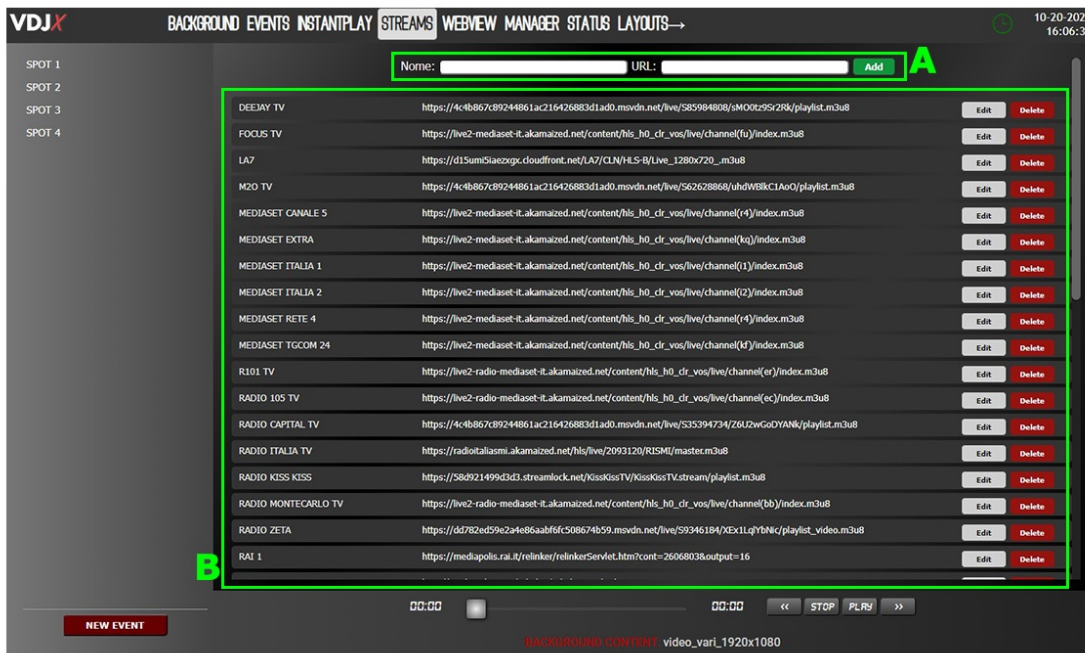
VDJX

BACKGROUND EVENTS INSTANTPLAY STREAMS WEBVIEW MANAGER STATUS LAYOUTS→

10-20-202
16:06:3

SPOT 1
SPOT 2
SPOT 3
SPOT 4

Nome: URL: Add

A

| | | | |
|---|---|---|---|
| DEEJAY TV | https://4c4b867c89244861ac216426883d1ad0.msvdn.net/live/S85984808/sMO0tz9Sr2Rk/playlist.m3u8 | Edit | Delete |
| FOCUS TV | https://live2-mediaset-it.akamaized.net/content/hls_h0_clr_vos/live/channel(fu)/index.m3u8 | Edit | Delete |
| LA7 | https://d15umi5iaezxgx.cloudfront.net/LA7/CLN/HLS-B/Live_1280x720_.m3u8 | Edit | Delete |
| M2O TV | https://4c4b867c89244861ac216426883d1ad0.msvdn.net/live/S62628868/uhdWBlkC1AoO/playlist.m3u8 | Edit | Delete |
| MEDIASET CANALE 5 | https://live2-mediaset-it.akamaized.net/content/hls_h0_clr_vos/live/channel(r4)/index.m3u8 | Edit | Delete |
| MEDIASET EXTRA | https://live2-mediaset-it.akamaized.net/content/hls_h0_clr_vos/live/channel(kq)/index.m3u8 | Edit | Delete |
| MEDIASET ITALIA 1 | https://live2-mediaset-it.akamaized.net/content/hls_h0_clr_vos/live/channel(i1)/index.m3u8 | Edit | Delete |
| MEDIASET ITALIA 2 | https://live2-mediaset-it.akamaized.net/content/hls_h0_clr_vos/live/channel(i2)/index.m3u8 | Edit | Delete |
| MEDIASET RETE 4 | https://live2-mediaset-it.akamaized.net/content/hls_h0_clr_vos/live/channel(r4)/index.m3u8 | Edit | Delete |
| MEDIASET TGCOM 24 | https://live2-mediaset-it.akamaized.net/content/hls_h0_clr_vos/live/channel(kf)/index.m3u8 | Edit | Delete |
| R101 TV | https://live2-radio-mediaset-it.akamaized.net/content/hls_h0_clr_vos/live/channel(er)/index.m3u8 | Edit | Delete |
| RADIO 105 TV | https://live2-radio-mediaset-it.akamaized.net/content/hls_h0_clr_vos/live/channel(ec)/index.m3u8 | Edit | Delete |
| RADIO CAPITAL TV | https://4c4b867c89244861ac216426883d1ad0.msvdn.net/live/S35394734/Z6U2wGoDYANk/playlist.m3u8 | Edit | Delete |
| RADIO ITALIA TV | https://radioitaliasmi.akamaized.net/hls/live/2093120/RISMI/master.m3u8 | Edit | Delete |
| RADIO KISS KISS | https://58d921499d3d3.streamlock.net/KissKissTV/KissKissTV.stream/playlist.m3u8 | Edit | Delete |
| RADIO MONTECARLO TV | https://live2-radio-mediaset-it.akamaized.net/content/hls_h0_clr_vos/live/channel(bb)/index.m3u8 | Edit | Delete |
| RADIO ZETA | https://dd782ed59e2a4e86aabf6fc508674b59.msvdn.net/live/S9346184/XEx1LqlYbNic/playlist_video.m3u8 | Edit | Delete |
| RAI 1 | https://mediapolis.rai.it/relinker/relinkerServlet.htm?cont=2606803&output=16 | Edit | Delete |

B

NEW EVENT

00:00 00:00 « STOP PLAY »

BACKGROUND CONTENT video_vari_1920x1080